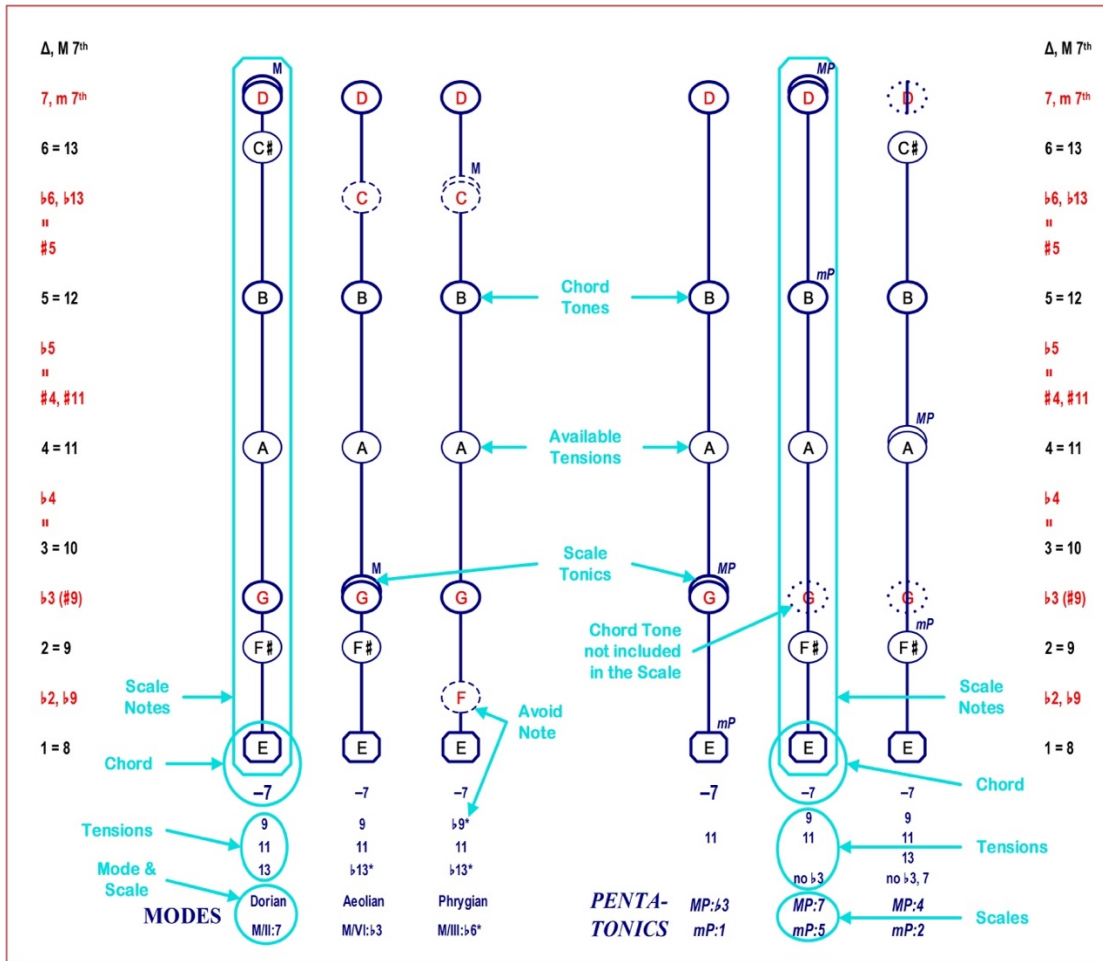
Δ, M 7th
7, m 7th
6 = 13
♭6, ♭13
"
♯5
5 = 12
♭5
"
♯4, ♯11
4 = 11
♭4
"
3 = 10
♭3 (♯9)
2 = 9
♭2, ♭9
1 = 8

M
D
C♯
B
A
G
F♯
E
–7
9
11
13
Dorian
M/II:7

D
C
B
A
M
G
F♯
E
–7
9
11
♭13*
Aeolian
M/VI:♭3

D
M
C
B
A
G
F
E
–7
♭9*
11
♭13*
Phrygian
M/III:♭6*

Chord Tones

Available Tensions

Scale Tonics

Chord Tone not included in the Scale

Avoid Note

Scale Notes

Chord

Tensions

Mode & Scale

MODES

D
B
A
MP
G
mP
E
–7
11
PENTA-TONICS
MP:♭3
mP:1

MP
D
mP
B
A
G
F♯
E
–7
9
11
no ♭3
MP:7
mP:5

D
C♯
B
MP
A
G
mP
F♯
E
–7
9
11
13
no ♭3, 7
MP:4
mP:2

Scale Notes

Chord

Tensions

Scales

Δ, M 7th
7, m 7th
6 = 13
♭6, ♭13
"
♯5
5 = 12
♭5
"
♯4, ♯11
4 = 11
♭4
"
3 = 10
♭3 (♯9)
2 = 9
♭2, ♭9
1 = 8